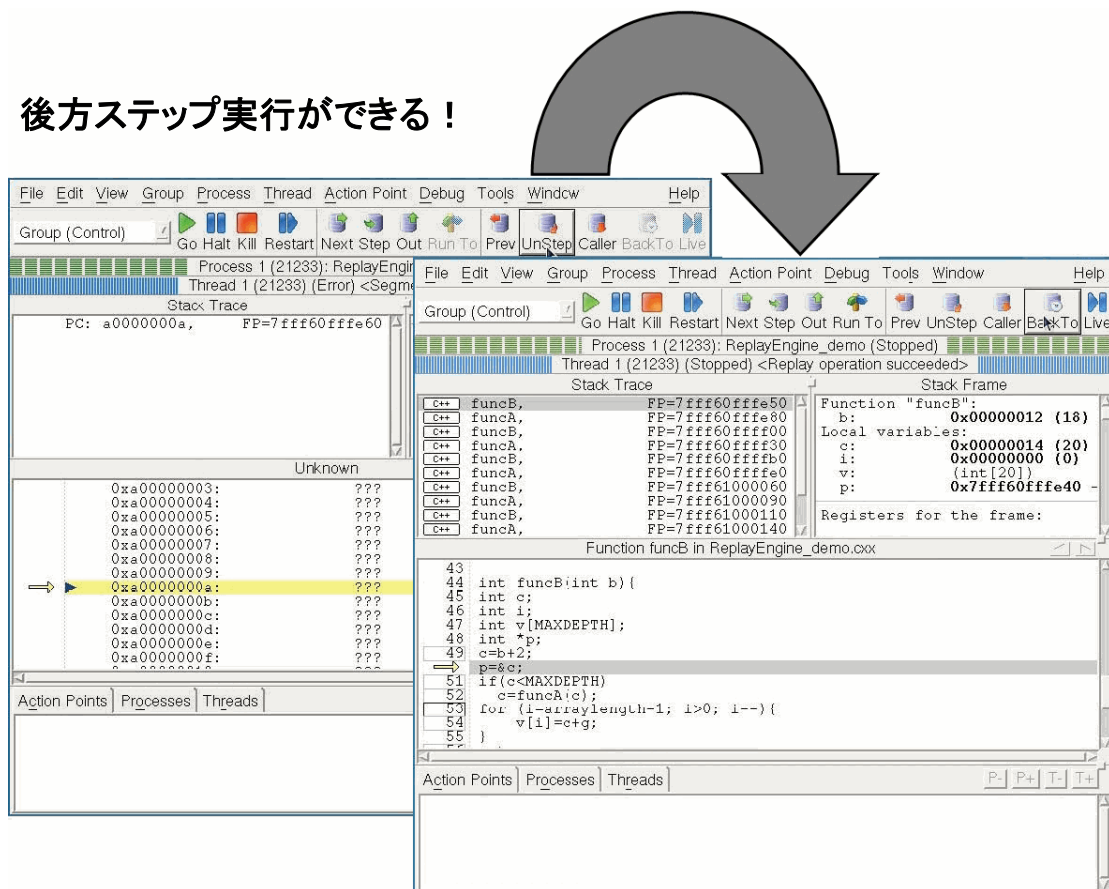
後方ステップ実行ができる！

File Edit View Group Process Thread Action Point Debug Tools Windcw Help

Group (Control)

Go Halt Kill Restart Next Step Out Run To Prev UnStep Caller BackTo Live

Process 1 (21233): ReplayEngi

Thread 1 (21233) (Error) <Segme

Stack Trace

PC: a0000000a, FP=7fff60fffe60

Unknown

0xa00000003: ???
0xa00000004: ???
0xa00000005: ???
0xa00000006: ???
0xa00000007: ???
0xa00000008: ???
0xa00000009: ???
0xa0000000a: ???
0xa0000000b: ???
0xa0000000c: ???
0xa0000000d: ???
0xa0000000e: ???
0xa0000000f: ???

Action Points | Processes | Threads

File Edit View Group Process Thread Action Point Debug Tools Window Help

Group (Control)

Go Halt Kill Restart Next Step Out Run To Prev UnStep Caller BackTo Live

Process 1 (21233): ReplayEngine_demo (Stopped)

Thread 1 (21233) (Stopped) <Replay operation succeeded>

Stack Trace

| | | |
|---|---|---|
| C++ | funcB, | FP=7fff60fffe50 |
| C++ | funcA, | FP=7fff60fffe80 |
| C++ | funcB, | FP=7fff60ffff00 |
| C++ | funcA, | FP=7fff60ffff30 |
| C++ | funcB, | FP=7fff60ffffb0 |
| C++ | funcA, | FP=7fff60ffffe0 |
| C++ | funcB, | FP=7fff61000060 |
| C++ | funcA, | FP=7fff61000090 |
| C++ | funcB, | FP=7fff61000110 |
| C++ | funcA, | FP=7fff61000140 |

Stack Frame

Function "funcB":
b: 0x00000012 (18)
Local variables:
c: 0x00000014 (20)
i: 0x00000000 (0)
v: (int[20])
p: 0x7fff60fffe40 -

Registers for the frame:

Function funcB in ReplayEngine_demo.cxx

43
44 int funcB(int b){
45 int c;
46 int i;
47 int v[MAXDEPTH];
48 int *p;
49 c=b+2;
p=&c;
51 if(c<MAXDEPTH)
52 c=funcA(c);
53 for (i=arraylength-1; i>0; i--){
54 v[i]=c+g;
55 }

Action Points | Processes | Threads

P- P+ T- T+